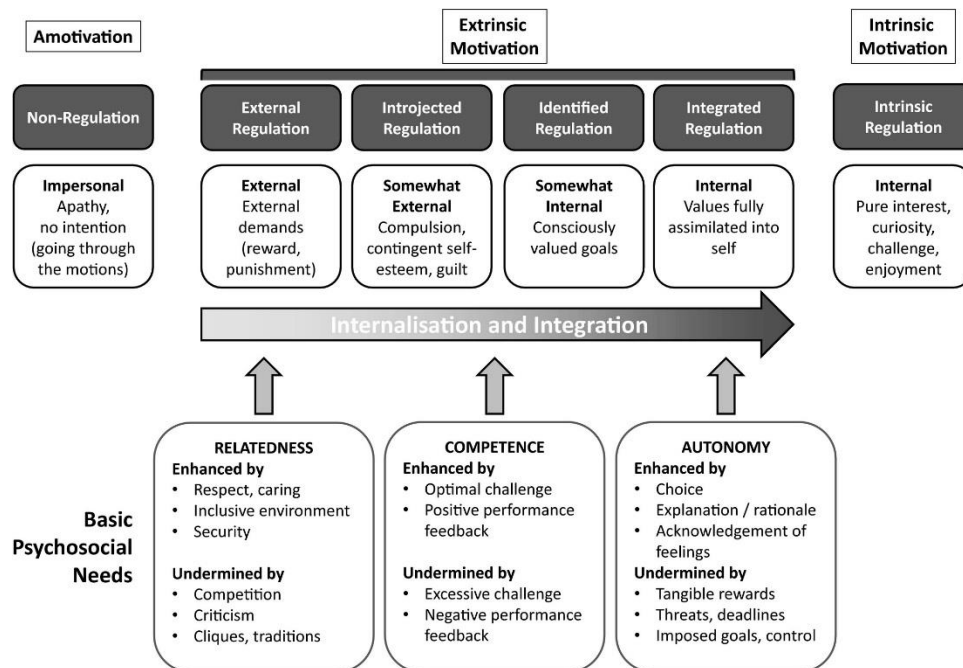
Amotivation

Extrinsic Motivation

Intrinsic Motivation

Non-Regulation

External Regulation

Introjected Regulation

Identified Regulation

Integrated Regulation

Intrinsic Regulation

**Impersonal**
Apathy, no intention (going through the motions)

**External**
External demands (reward, punishment)

**Somewhat External**
Compulsion, contingent self-esteem, guilt

**Somewhat Internal**
Consciously valued goals

**Internal**
Values fully assimilated into self

**Internal**
Pure interest, curiosity, challenge, enjoyment

Internalisation and Integration

Basic Psychosocial Needs

**RELATEDNESS**
**Enhanced by**
• Respect, caring
• Inclusive environment
• Security

**Undermined by**
• Competition
• Criticism
• Cliques, traditions

**COMPETENCE**
**Enhanced by**
• Optimal challenge
• Positive performance feedback

**Undermined by**
• Excessive challenge
• Negative performance feedback

**AUTONOMY**
**Enhanced by**
• Choice
• Explanation / rationale
• Acknowledgement of feelings

**Undermined by**
• Tangible rewards
• Threats, deadlines
• Imposed goals, control